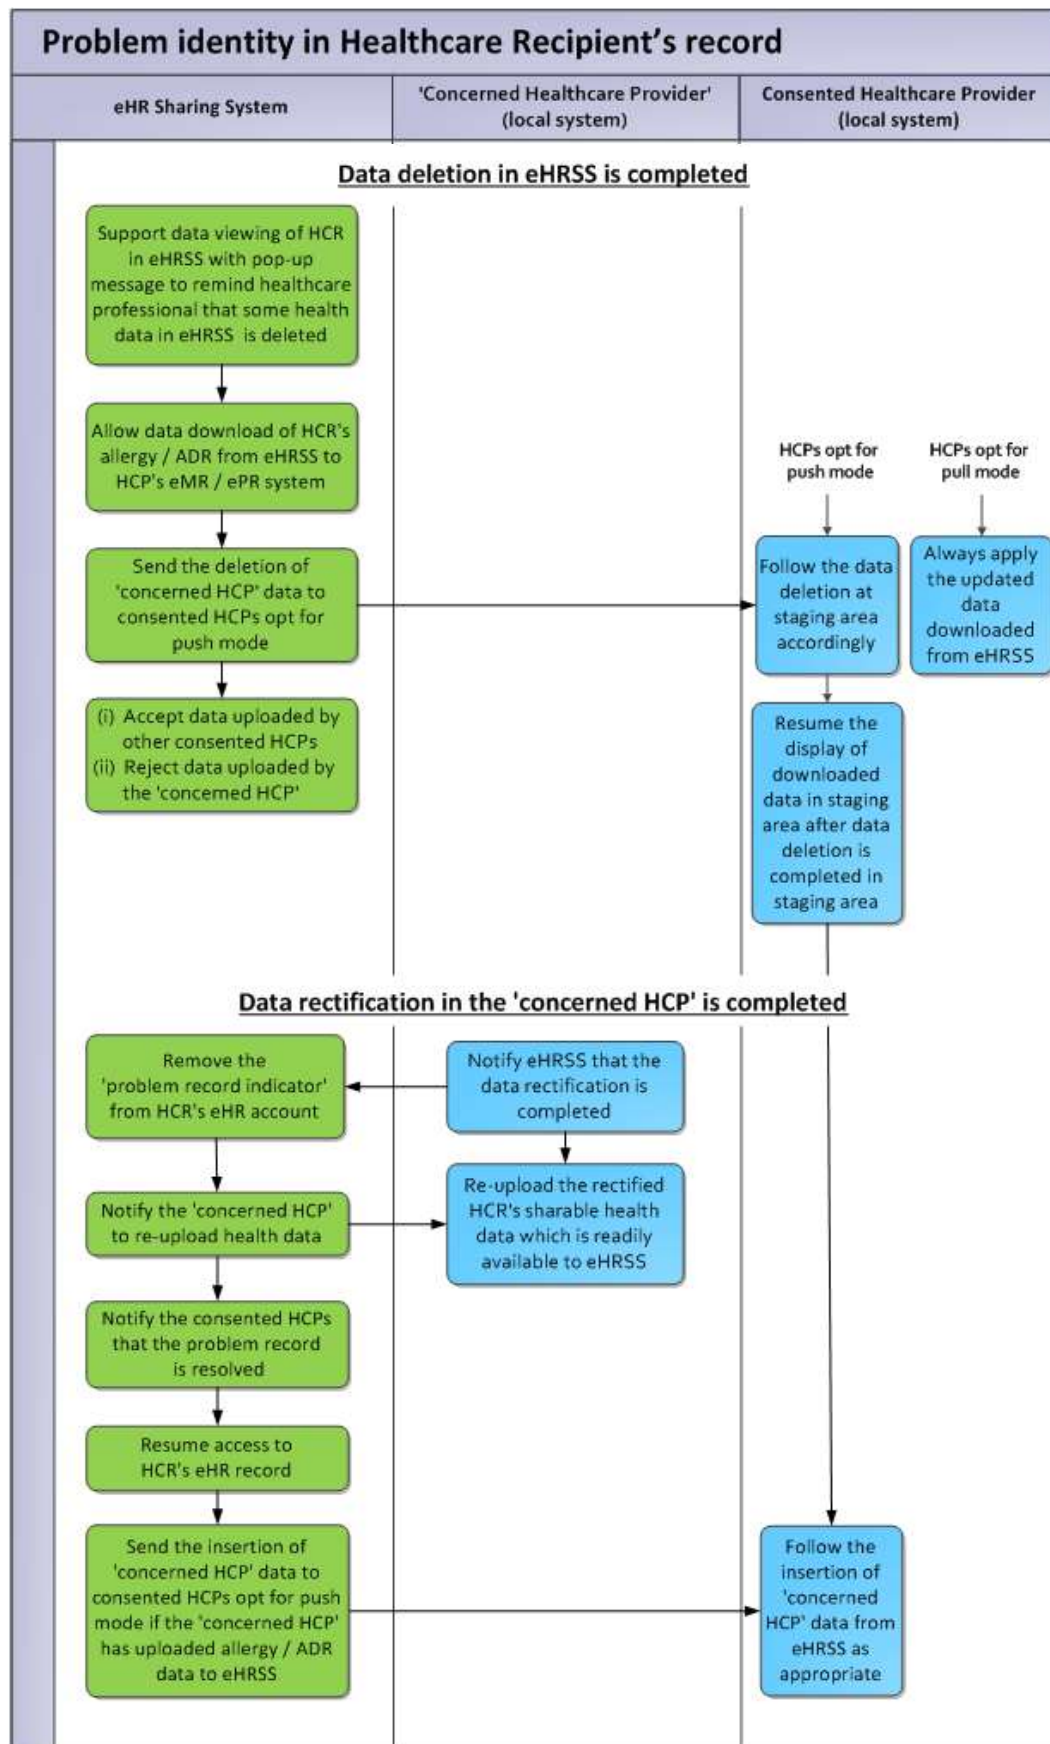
Problem identity in Healthcare Recipient's record

eHR Sharing System

'Concerned Healthcare Provider' (local system)

Consented Healthcare Provider (local system)

Data deletion in eHRSS is completed

Support data viewing of HCR in eHRSS with pop-up message to remind healthcare professional that some health data in eHRSS is deleted

Allow data download of HCR's allergy / ADR from eHRSS to HCP's eMR / ePR system

Send the deletion of 'concerned HCP' data to consented HCPs opt for push mode

(i) Accept data uploaded by other consented HCPs
(ii) Reject data uploaded by the 'concerned HCP'

HCPs opt for push mode

HCPs opt for pull mode

Follow the data deletion at staging area accordingly

Always apply the updated data downloaded from eHRSS

Resume the display of downloaded data in staging area after data deletion is completed in staging area

Data rectification in the 'concerned HCP' is completed

Remove the 'problem record indicator' from HCR's eHR account

Notify eHRSS that the data rectification is completed

Notify the 'concerned HCP' to re-upload health data

Re-upload the rectified HCR's sharable health data which is readily available to eHRSS

Notify the consented HCPs that the problem record is resolved

Resume access to HCR's eHR record

Send the insertion of 'concerned HCP' data to consented HCPs opt for push mode if the 'concerned HCP' has uploaded allergy / ADR data to eHRSS

Follow the insertion of 'concerned HCP' data from eHRSS as appropriate